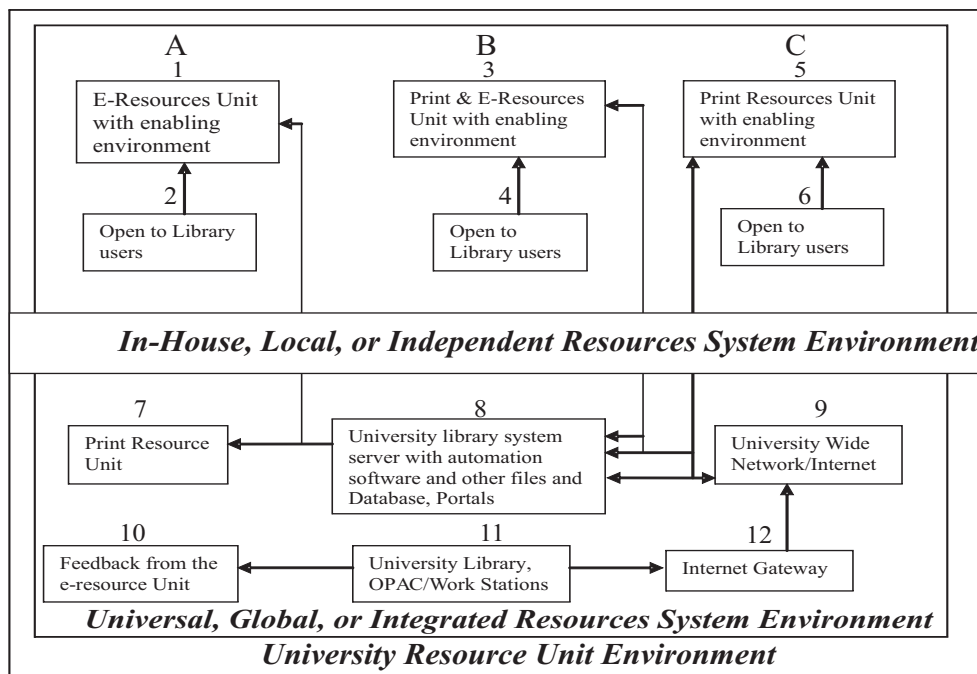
A
1
E-Resources Unit with enabling environment

2
Open to Library users

B
3
Print & E-Resources Unit with enabling environment

4
Open to Library users

C
5
Print Resources Unit with enabling environment

6
Open to Library users

In-House, Local, or Independent Resources System Environment

7
Print Resource Unit

8
University library system server with automation software and other files and Database, Portals

9
University Wide Network/Internet

10
Feedback from the e-resource Unit

11
University Library, OPAC/Work Stations

12
Internet Gateway

Universal, Global, or Integrated Resources System Environment

University Resource Unit Environment